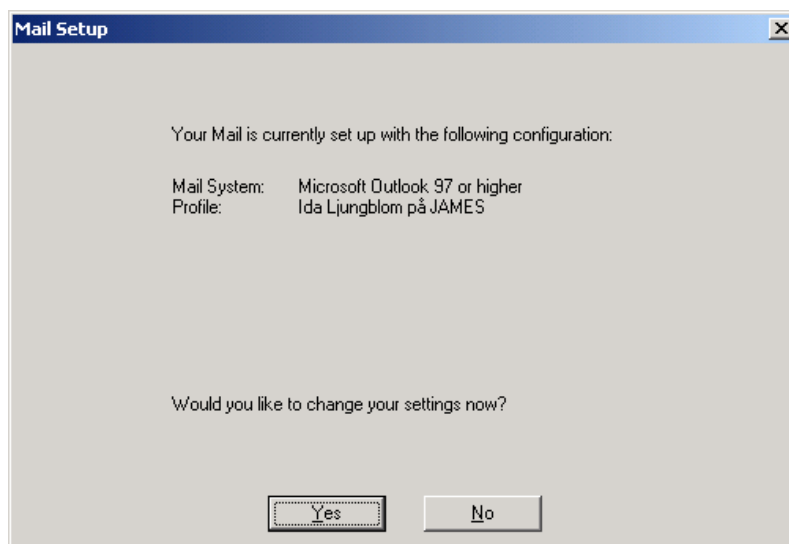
Mail Setup

X

Your Mail is currently set up with the following configuration:

| Mail System: | Microsoft Outlook 97 or higher |
| Profile: | Ida Ljungblom på JAMES |

Would you like to change your settings now?

Yes

No